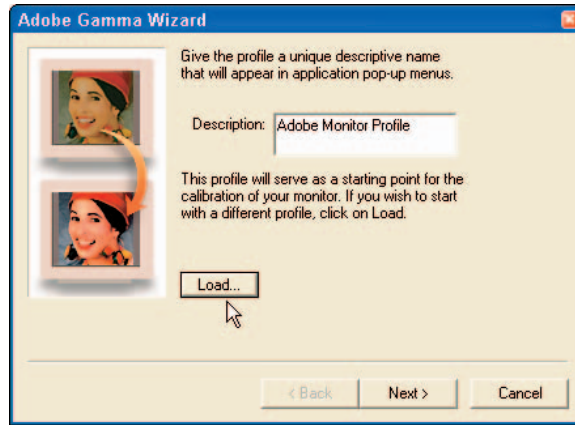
Adobe Gamma Wizard

Give the profile a unique descriptive name that will appear in application pop-up menus.

Description: Adobe Monitor Profile

This profile will serve as a starting point for the calibration of your monitor. If you wish to start with a different profile, click on Load.

Load...

< Back

Next >

Cancel